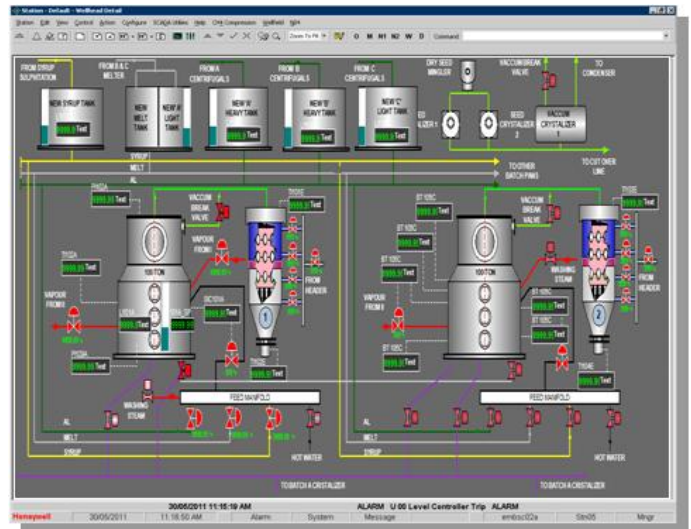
Station - Default - Wellhead Detail

Station Edit View Control Action Configure SCADA Utilities Help DIM Compression Wellfield Nav

Zoom To Fit O M N1 N2 W D Command

FROM SYRUP SULPHITATION

FROM B & C MELTER

FROM A CENTRIFUGALS

FROM B CENTRIFUGALS

FROM C CENTRIFUGALS

DRY SEED MINGLER

VACCUM BREAK VALVE

TO CONDENSER

NEW SYRUP TANK

NEW MELT TANK

NEW A LIGHT TANK

NEW 'A' HEAVY TANK

NEW 'B' HEAVY TANK

NEW 'C' LIGHT TANK

SEED CRYSTALIZER 2

VACCUM CRYSTALIZER 1

SYRUP

MELT

AL

TO OTHER BATCH PANS

TO CUT OVER LINE

VACCUM BREAK VALVE

VAPOUR FROM I

VAPOUR FROM I

100 TON

100 TON

FROM HEADER

FROM HEADER

WASHING STEAM

WASHING STEAM

FEED MANIFOLD

FEED MANIFOLD

AL

MELT

SYRUP

AL

MELT

SYRUP

HOT WATER

HOT WATER

TO BATCH A CRISTALIZER

TO BATCH A CRISTALIZER

Honeywell 30/05/2011 11:16:50 AM Alarm System Message

30/05/2011 11:15:19 AM ALARM U 00 Level Controller Trip ALARM

Stn05 Mngr